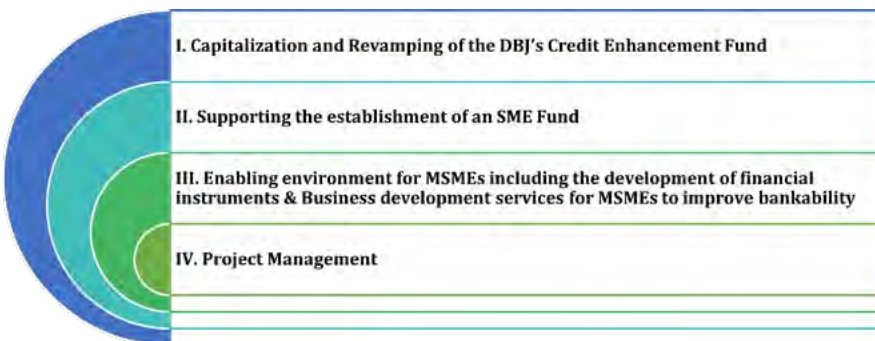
I. Capitalization and Revamping of the DBJ's Credit Enhancement Fund

II. Supporting the establishment of an SME Fund

III. Enabling environment for MSMEs including the development of financial instruments & Business development services for MSMEs to improve bankability

IV. Project Management